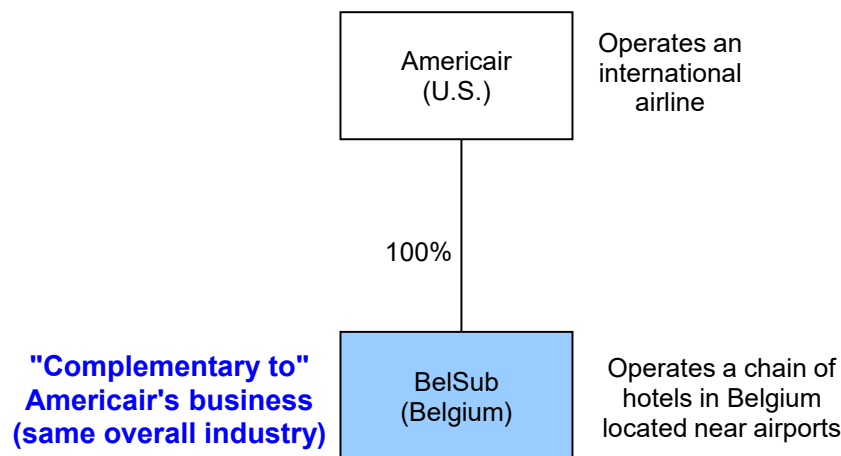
Americair (U.S.)

Operates an international airline

100%

"Complementary to" Americair's business (same overall industry)

BelSub (Belgium)

Operates a chain of hotels in Belgium located near airports